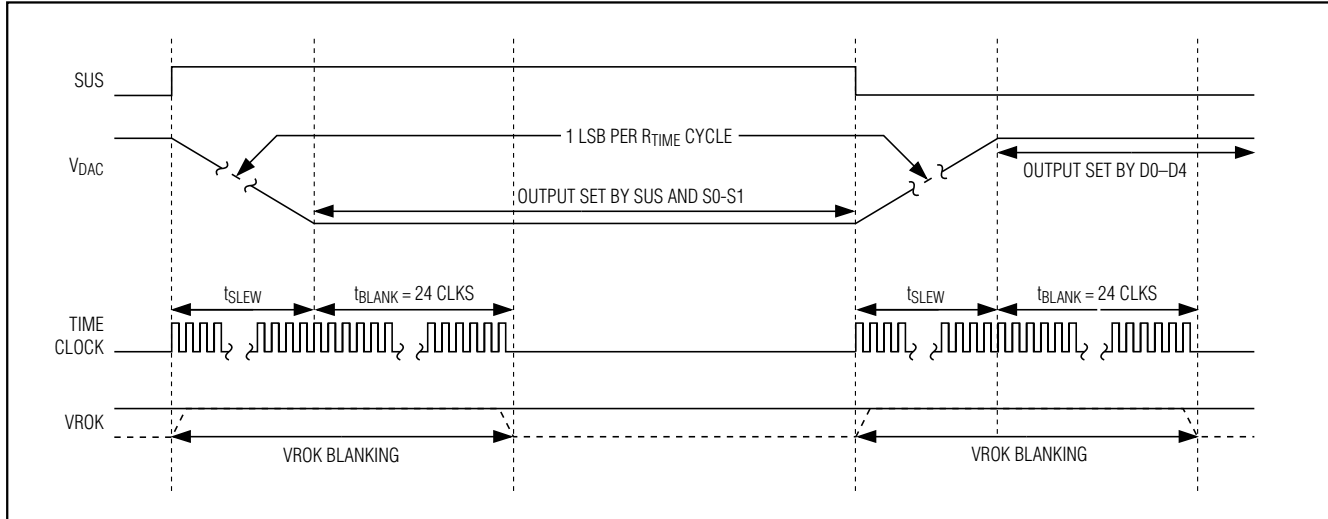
SUS

$V_{DAC}$

1 LSB PER $R_{TIME}$ CYCLE

OUTPUT SET BY SUS AND S0-S1

OUTPUT SET BY D0–D4

$t_{SLEW}$

$t_{BLANK}$ = 24 CLKS

$t_{SLEW}$

$t_{BLANK}$ = 24 CLKS

TIME CLOCK

VROK

VROK BLANKING

VROK BLANKING